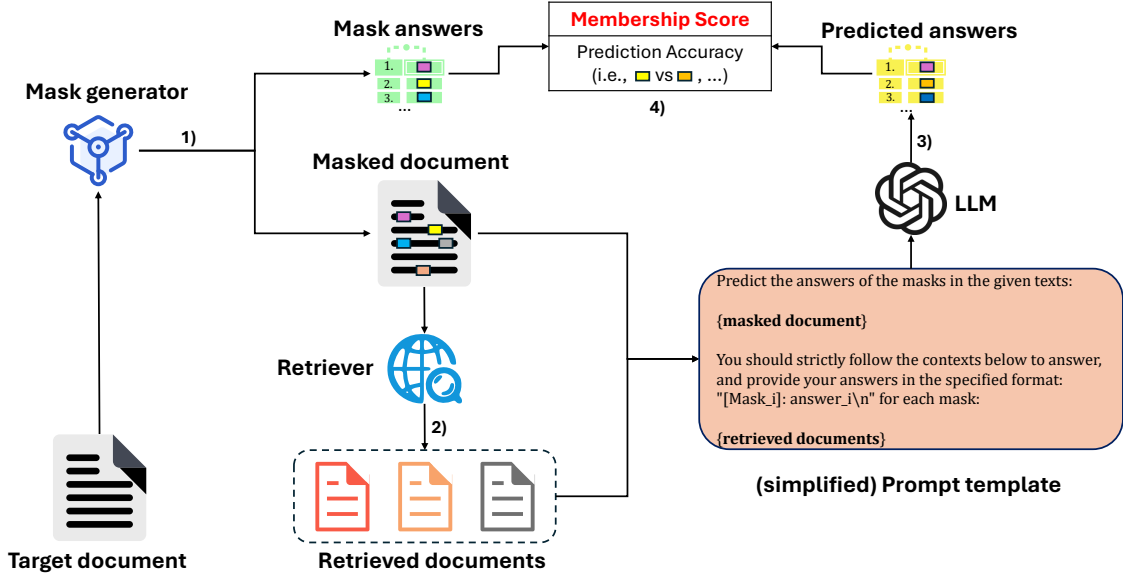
Mask answers

1.
2.
3.
...

Membership Score

Prediction Accuracy
(i.e., vs , ...)

4)

Predicted answers

1.
2.
3.
...

Mask generator

1)

Masked document

3)

LLM

Retriever

2)

Predict the answers of the masks in the given texts:

{masked document}

You should strictly follow the contexts below to answer, and provide your answers in the specified format: "[Mask_i]: answer_i\n" for each mask:

{retrieved documents}

(simplified) Prompt template

Target document

Retrieved documents